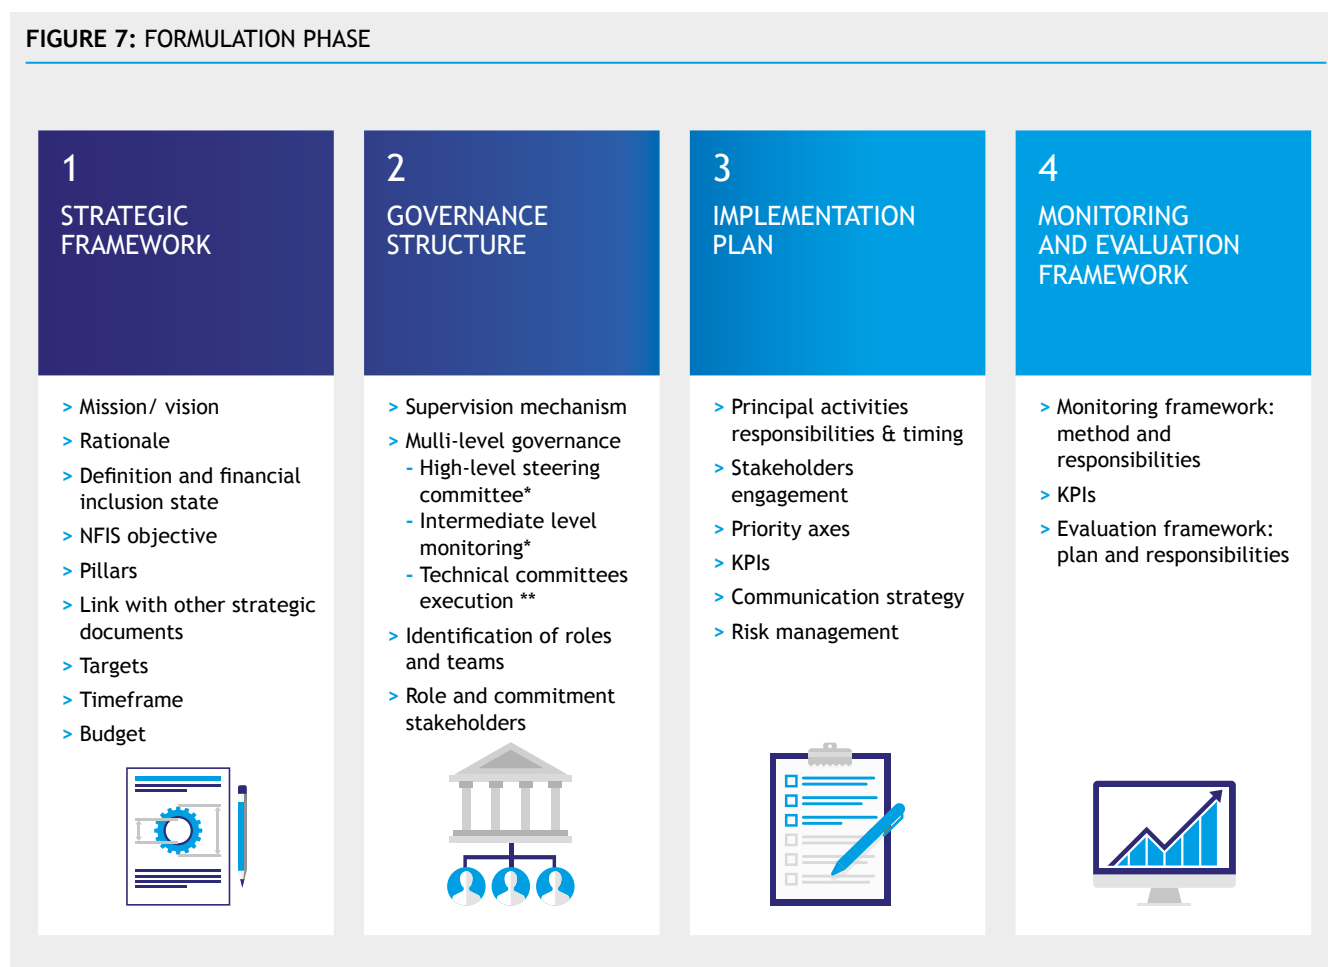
**FIGURE 7:** FORMULATION PHASE

1
STRATEGIC FRAMEWORK

> Mission/ vision
> Rationale
> Definition and financial inclusion state
> NFIS objective
> Pillars
> Link with other strategic documents
> Targets
> Timeframe
> Budget

2
GOVERNANCE STRUCTURE

> Supervision mechanism
> Mulli-level governance
- High-level steering committee*
- Intermediate level monitoring*
- Technical committees execution **
> Identification of roles and teams
> Role and commitment stakeholders

3
IMPLEMENTATION PLAN

> Principal activities responsibilities & timing
> Stakeholders engagement
> Priority axes
> KPIs
> Communication strategy
> Risk management

4
MONITORING AND EVALUATION FRAMEWORK

> Monitoring framework: method and responsibilities
> KPIs
> Evaluation framework: plan and responsibilities